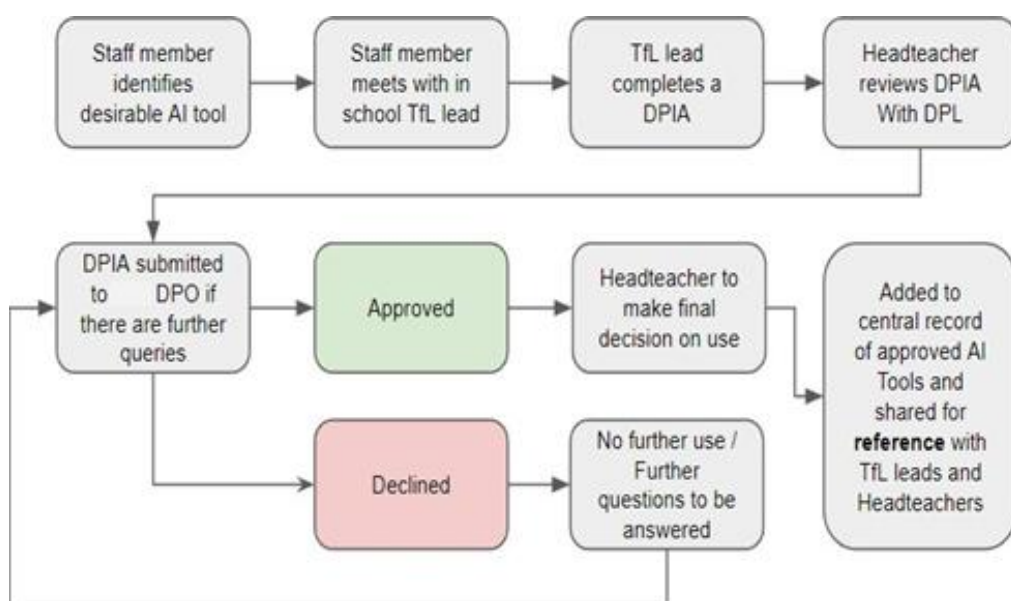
Staff member identifies desirable AI tool

Staff member meets with in school TfL lead

TfL lead completes a DPIA

Headteacher reviews DPIA With DPL

DPIA submitted to DPO if there are further queries

Approved

Headteacher to make final decision on use

Added to central record of approved AI Tools and shared for **reference** with TfL leads and Headteachers

Declined

No further use / Further questions to be answered